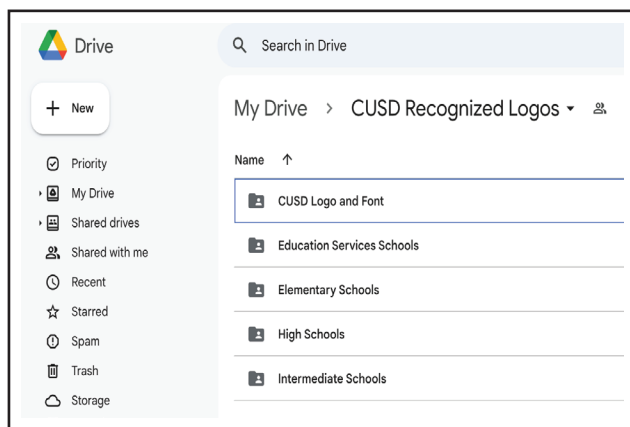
Drive

Search in Drive

New

Priority
My Drive
Shared drives
Shared with me
Recent
Starred
Spam
Trash
Storage

My Drive > CUSD Recognized Logos

Name ↑

CUSD Logo and Font
Education Services Schools
Elementary Schools
High Schools
Intermediate Schools